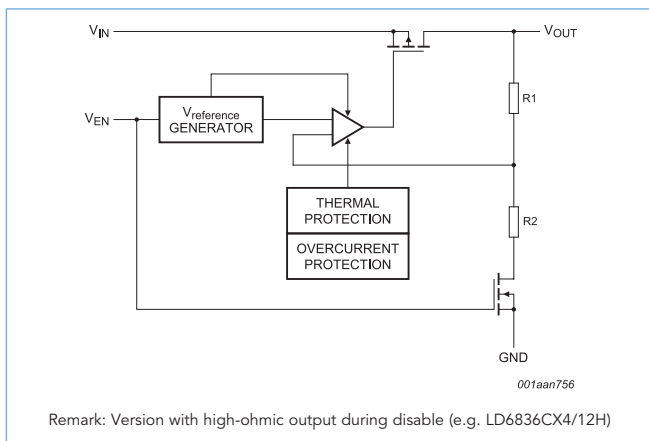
$V_{IN}$

$V_{OUT}$

$V_{EN}$

$V_{reference}$ GENERATOR

R1

THERMAL PROTECTION

OVERCURRENT PROTECTION

R2

GND

001aan756

Remark: Version with high-ohmic output during disable (e.g. LD6836CX4/12H)